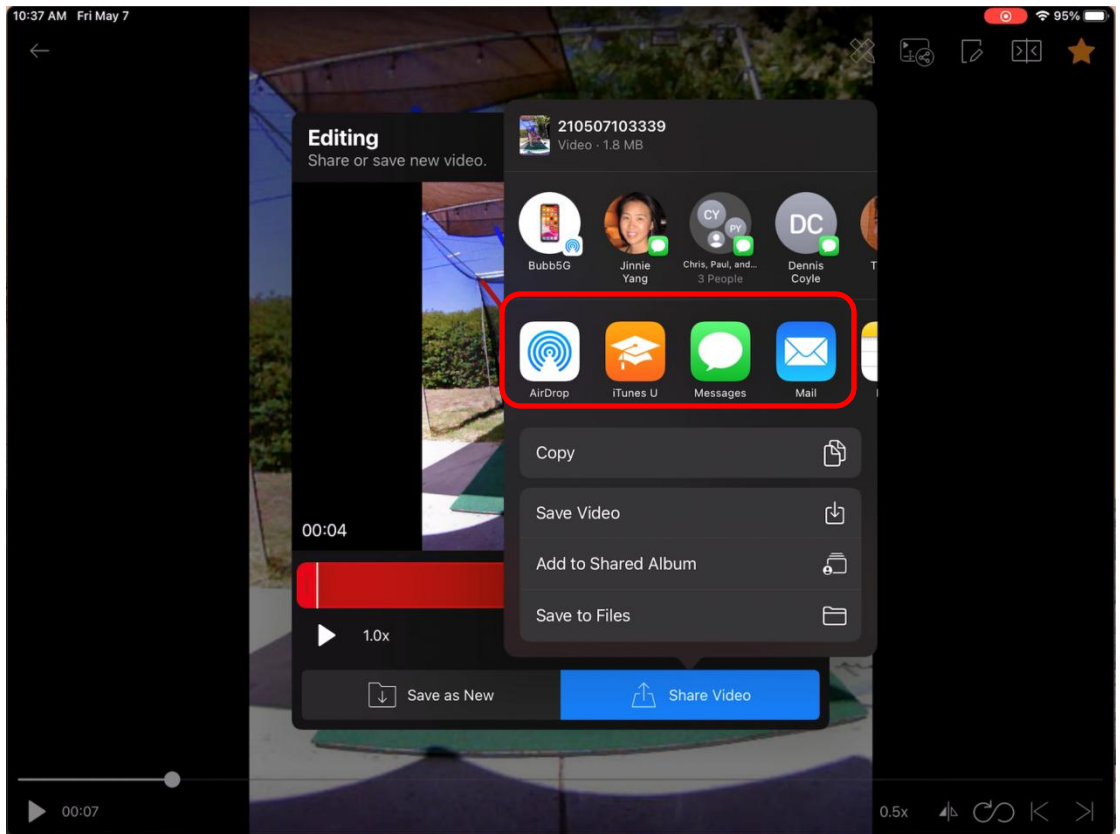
10:37 AM Fri May 7

95%

Editing
Share or save new video.

210507103339
Video · 1.8 MB

Bubb5G

Jinnie Yang

CY
PY
Chris, Paul, and...
3 People

DC
Dennis Coyle

AirDrop

iTunes U

Messages

Mail

Copy

Save Video

Add to Shared Album

Save to Files

00:04

1.0x

Save as New

Share Video

00:07

0.5x